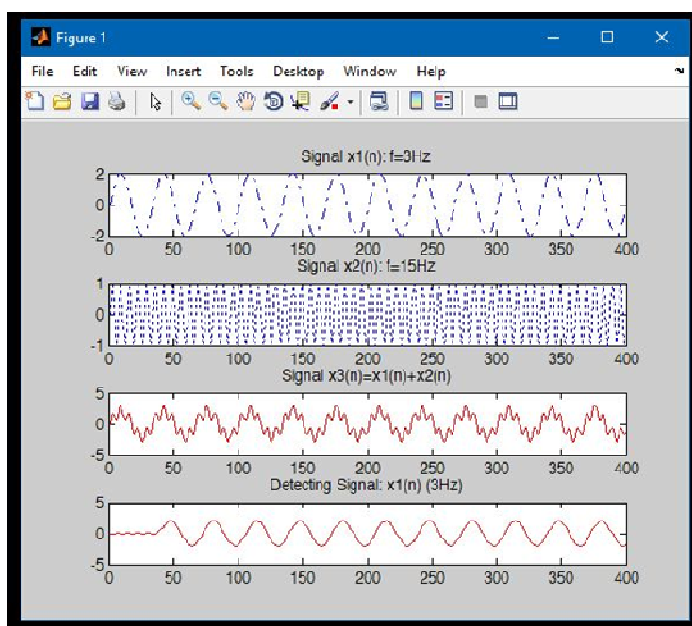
Figure 1

File Edit View Insert Tools Desktop Window Help

Signal x1(n): f=3Hz

2
0
-2
0 50 100 150 200 250 300 350 400

Signal x2(n): f=15Hz

1
0
-1
0 50 100 150 200 250 300 350 400

Signal x3(n)=x1(n)+x2(n)

5
0
-5
0 50 100 150 200 250 300 350 400

Detecting Signal: x1(n) (3Hz)

5
0
-5
0 50 100 150 200 250 300 350 400